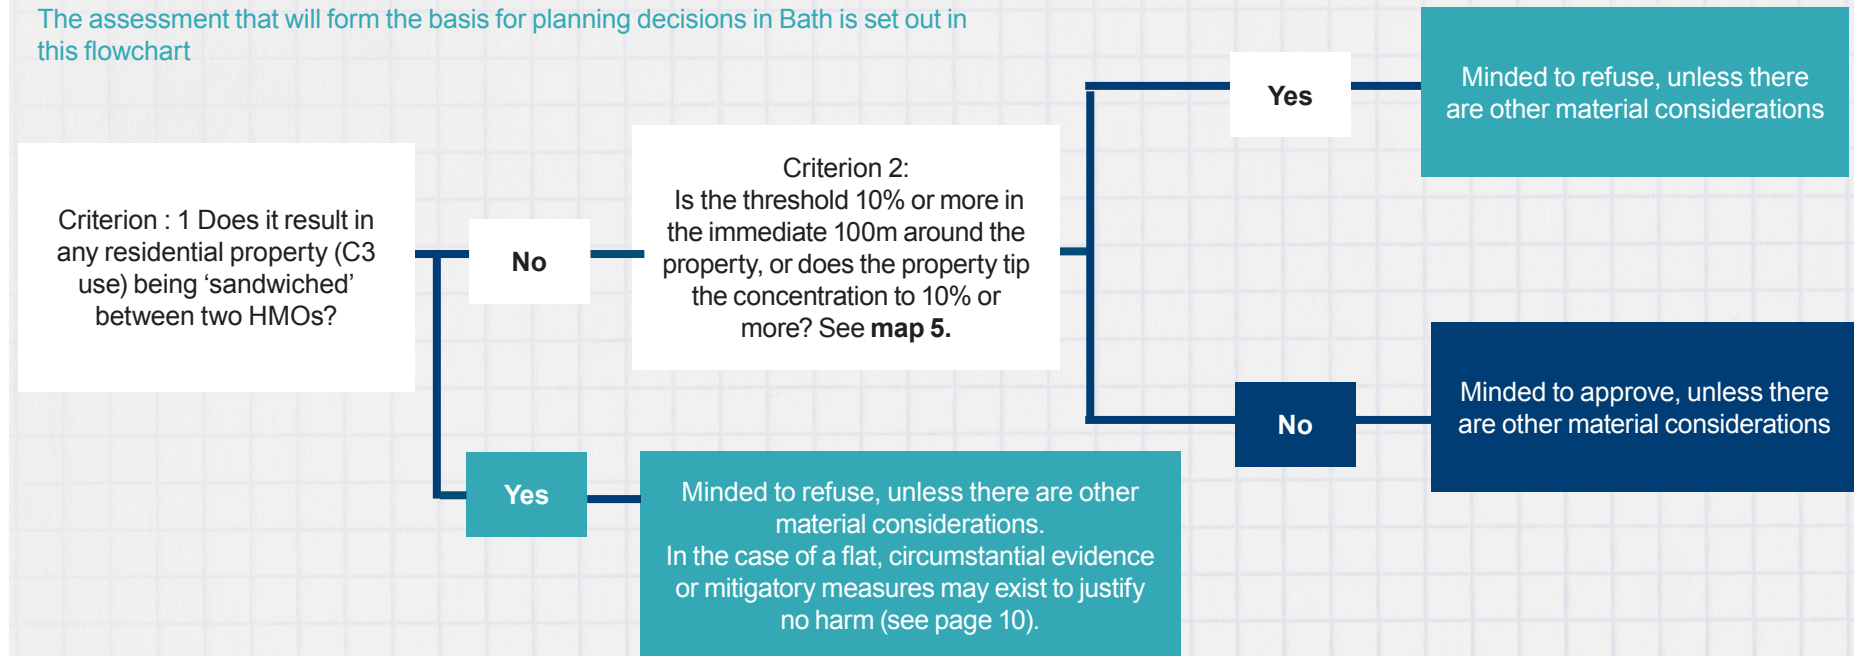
The assessment that will form the basis for planning decisions in Bath is set out in this flowchart

Criterion : 1 Does it result in any residential property (C3 use) being ‘sandwiched’ between two HMOs?

No

Criterion 2:
Is the threshold 10% or more in the immediate 100m around the property, or does the property tip the concentration to 10% or more? See **map 5.**

Yes

Minded to refuse, unless there are other material considerations

No

Minded to approve, unless there are other material considerations

Yes

Minded to refuse, unless there are other material considerations.
In the case of a flat, circumstantial evidence or mitigatory measures may exist to justify no harm (see page 10).